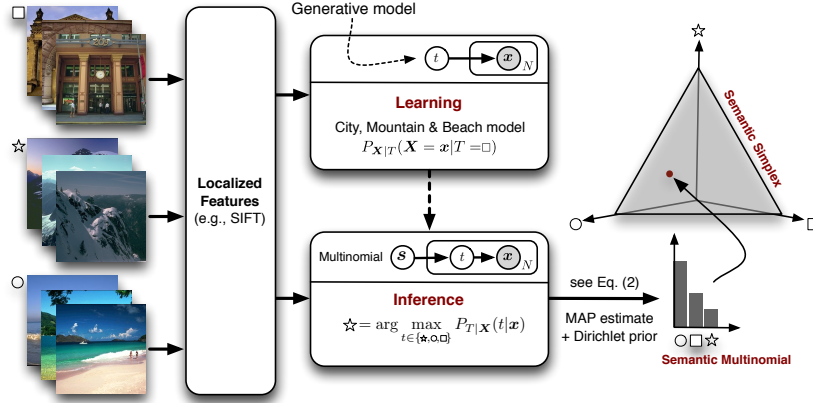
Generative model

$t$ $\boldsymbol{x}$ $N$

Learning

City, Mountain & Beach model

$P_{\boldsymbol{X}|T}(\boldsymbol{X}=\boldsymbol{x}|T=\square)$

Localized Features (e.g., SIFT)

Multinomial $\boldsymbol{s}$ $t$ $\boldsymbol{x}$ $N$

Inference

$\star = \arg\max_{t\in\{\star,\circ,\square\}} P_{T|\boldsymbol{X}}(t|\boldsymbol{x})$

see Eq. (2)

MAP estimate + Dirichlet prior

Semantic Simplex

Semantic Multinomial